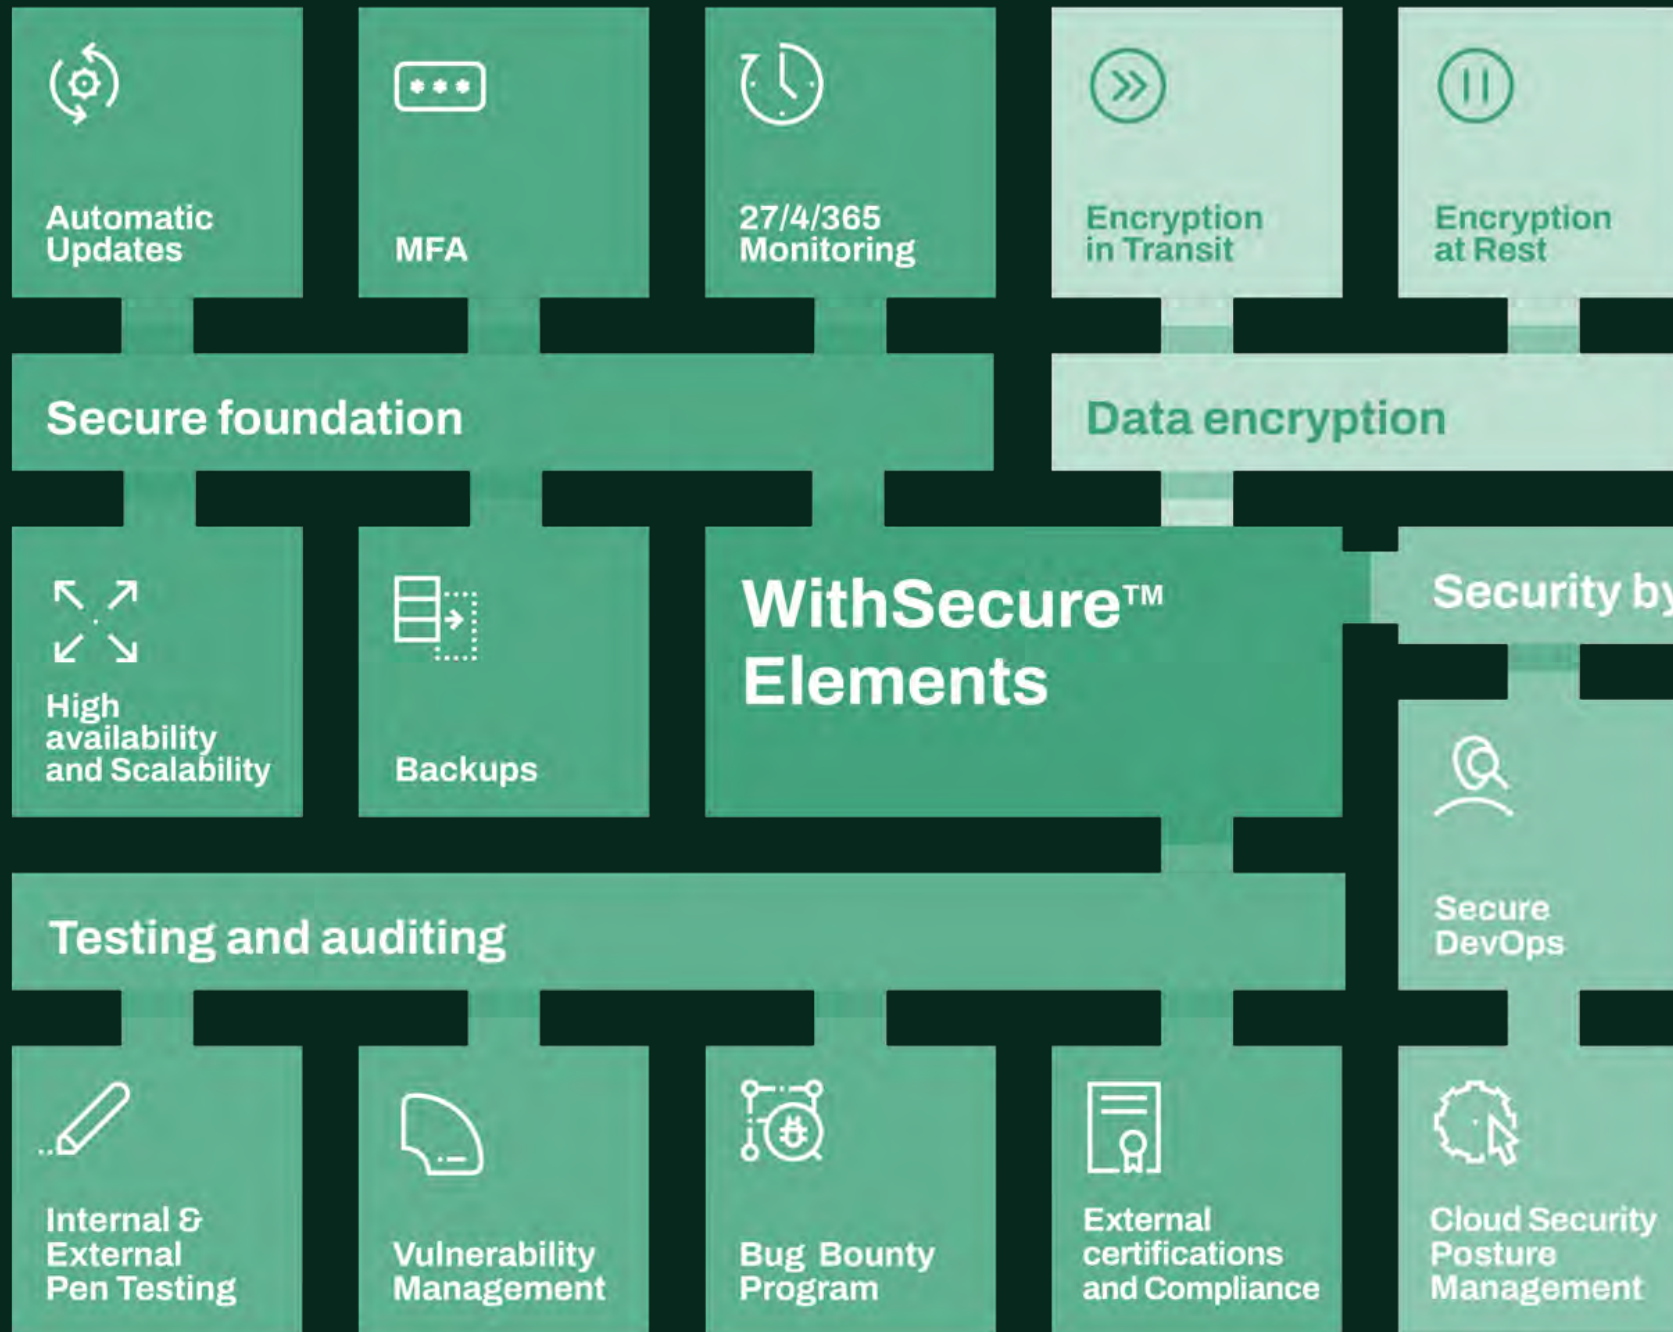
Automatic Updates

MFA

27/4/365 Monitoring

Encryption in Transit

Encryption at Rest

Secure foundation

Data encryption

High availability and Scalability

Backups

WithSecure™ Elements

Security by

Secure DevOps

Testing and auditing

Internal & External Pen Testing

Vulnerability Management

Bug Bounty Program

External certifications and Compliance

Cloud Security Posture Management